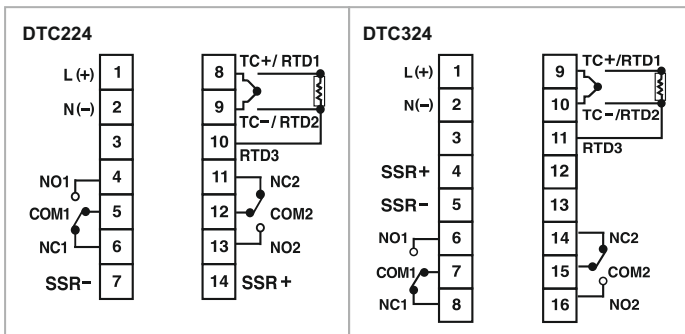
DTC224

L (+) 1
N (–) 2
3
NO1 4
COM1 5
NC1 6
SSR– 7

8 TC+/ RTD1
9
TC–/ RTD2
10 RTD3
11 NC2
12 COM2
13 NO2
14 SSR+

DTC324

L (+) 1
N (–) 2
3
SSR+ 4
SSR– 5
NO1 6
COM1 7
NC1 8

9 TC+/RTD1
10
TC–/RTD2
11 RTD3
12
13
14 NC2
15 COM2
16 NO2